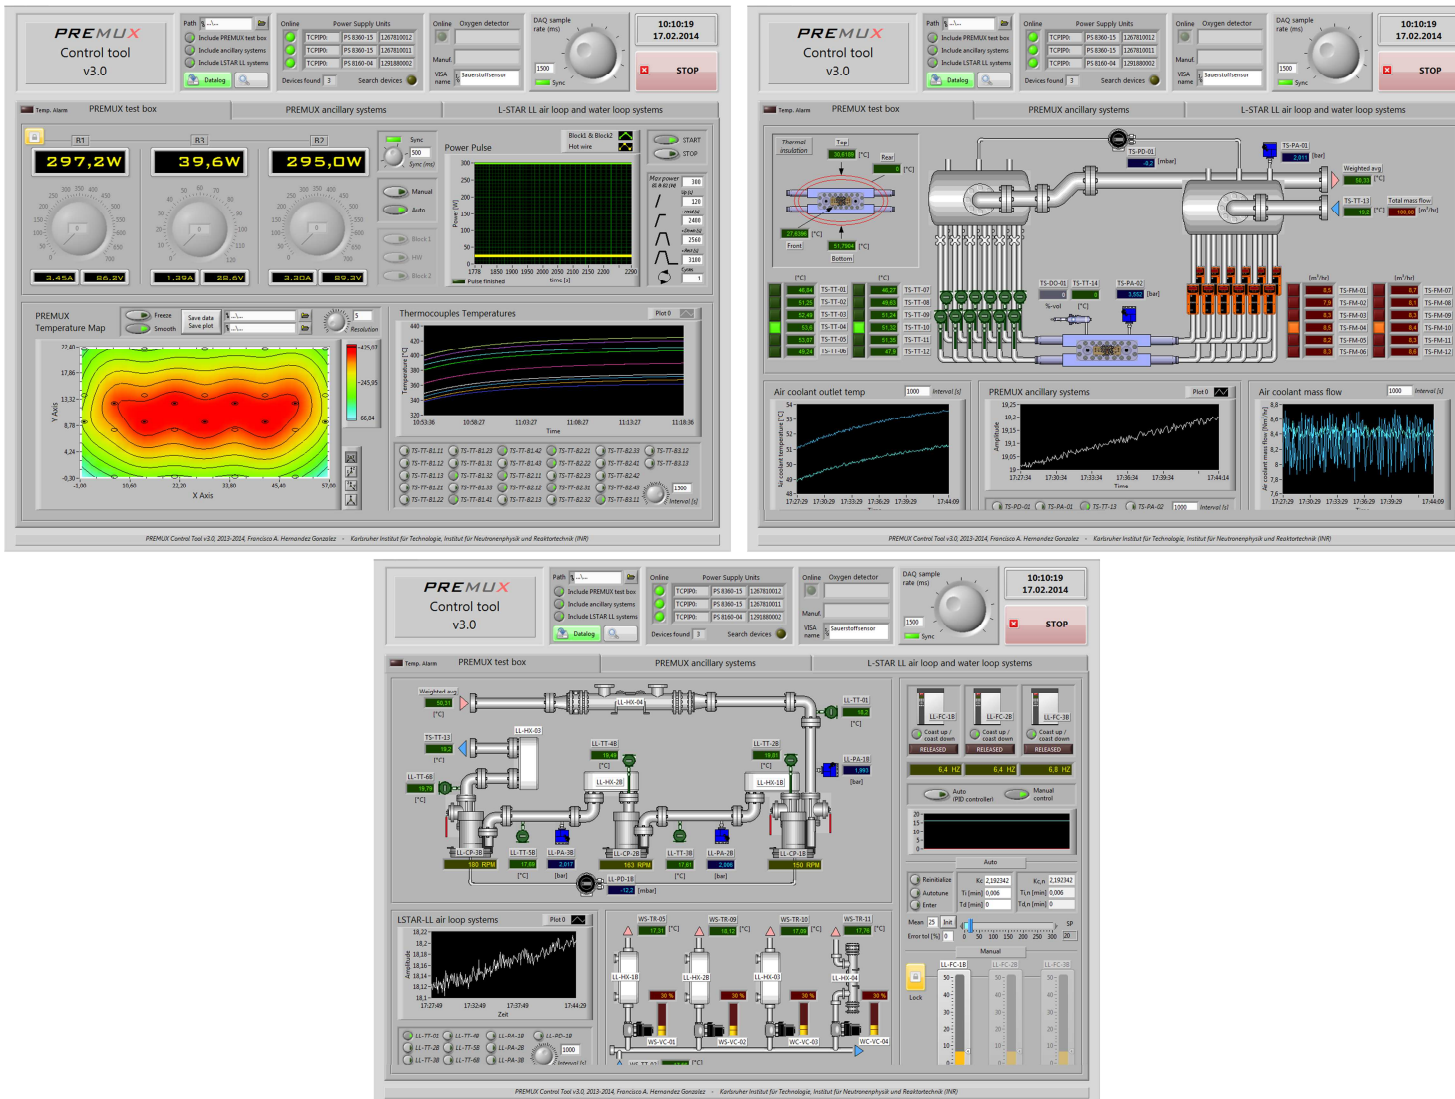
PREMUX
Control tool
v3.0

Path
Include PREMUX test box
Include ancillary systems
Include LSTAR LL systems
Datalog

Online
Power Supply Units
TCPIP0:: PS 8360-15 1267810012
TCPIP0:: PS 8360-15 1267810011
TCPIP0:: PS 8160-04 1291880002
Devices found 3
Search devices

Online
Oxygen detector
Manual
VISA name Sauerstoffsensor

DAQ sample rate (ms)
1500
Sync

10:10:19
17.02.2014
STOP

Temp. Alarm
PREMUX test box
PREMUX ancillary systems
L-STAR LL air loop and water loop systems

R1 R3 R2
297,2W 39,6W 295,0W
3.45A 86.2V 1.39A 28.6V 3.30A 89.3V

Sync
500
Sync (ms)
Manual
Auto
Block 1
HW
Block 2

Power Pulse
Block1 & Block2
Hot wire
START
STOP
Max power
380
120
2400
2560
3180
1
Power [W]
Pulse finished
time [s]

PREMUX
Temperature Map
Freeze
Smooth
Save data
Save plot
5
Resolution
Y Axis
X Axis

Thermocouples Temperatures
Plot 0
Temperature [°C]
Time
10:53:36 10:58:27 11:03:27 11:08:27 11:13:27 11:18:36

TS-TT-B1.11 TS-TT-B1.23 TS-TT-B1.42 TS-TT-B2.21 TS-TT-B2.33 TS-TT-B3.12
TS-TT-B1.12 TS-TT-B1.31 TS-TT-B1.43 TS-TT-B2.22 TS-TT-B2.41 TS-TT-B3.13
TS-TT-B1.13 TS-TT-B1.32 TS-TT-B2.11 TS-TT-B2.23 TS-TT-B2.42
TS-TT-B1.21 TS-TT-B1.33 TS-TT-B2.12 TS-TT-B2.31 TS-TT-B2.43
TS-TT-B1.22 TS-TT-B1.41 TS-TT-B2.13 TS-TT-B2.32 TS-TT-B3.11
1500
Interval [s]

PREMUX Control Tool v3.0, 2013-2014, Francisco A. Hernandez Gonzalez — Karlsruher Institut für Technologie, Institut für Neutronenphysik und Reaktortechnik (INR)

Thermal insulation
Top
Rear
Front
Bottom
TS-PD-01
[mbar]
TS-PA-01
[bar]
Weighted avg
TS-TT-13
Total mass flow
TS-DO-01
TS-TT-14
TS-PA-02
%-vol
TS-TT-01 TS-TT-02 TS-TT-03 TS-TT-04 TS-TT-05 TS-TT-06
TS-TT-07 TS-TT-08 TS-TT-09 TS-TT-10 TS-TT-11 TS-TT-12
TS-FM-01 TS-FM-02 TS-FM-03 TS-FM-04 TS-FM-05 TS-FM-06
TS-FM-07 TS-FM-08 TS-FM-09 TS-FM-10 TS-FM-11 TS-FM-12

Air coolant outlet temp
1000
Interval [s]
Air coolant temperature [°C]
PREMUX ancillary systems
Plot 0
Amplitude
Air coolant mass flow
Air coolant mass flow [Nm³/hr]
TS-PD-01 TS-PA-01 TS-TT-13 TS-PA-02

Weighted avg
LL-TT-01
LL-HX-04
LL-HX-03
TS-TT-13
LL-TT-4B
LL-TT-2B
LL-TT-6B
LL-HX-2B
LL-HX-1B
LL-PA-1B
LL-CP-3B
LL-TT-3B
LL-PA-3B
LL-CP-2B
LL-TT-3B
LL-PA-2B
LL-CP-1B
180 RPM 163 RPM 150 RPM
LL-PD-1B
[mbar]

LL-FC-1B LL-FC-2B LL-FC-3B
Coast up / coast down
RELEASED
6,4 HZ 6,4 HZ 6,8 HZ
Auto (PID controller)
Manual control
Auto
Reinitialize
Autotune
Enter
Kc 2,192342
Ti [min] 0,006
Td [min] 0
Kc,n 2,192342
Ti,n [min] 0,006
Td,n [min] 0
Mean 25 Init
Error tol (%) 0
SP
Manual
Lock

LSTAR-LL air loop systems
Plot 0
Amplitude
Zeit
LL-TT-01 LL-TT-4B LL-PA-1B LL-PD-1B
LL-TT-2B LL-TT-5B LL-PA-2B
LL-TT-3B LL-TT-6B LL-PA-3B
1000
Interval [s]

WS-TR-05 WS-TR-09 WS-TR-10 WS-TR-11
LL-HX-1B LL-HX-2B LL-HX-03 LL-HX-04
30 % 30 % 30 % 30 %
WS-VC-01 WS-VC-02 WC-VC-03 WC-VC-04
WS-TT-01

PREMUX Control Tool v3.0, 2013-2014, Francisco A. Hernandez Gonzalez — Karlsruher Institut für Technologie, Institut für Neutronenphysik und Reaktortechnik (INR)